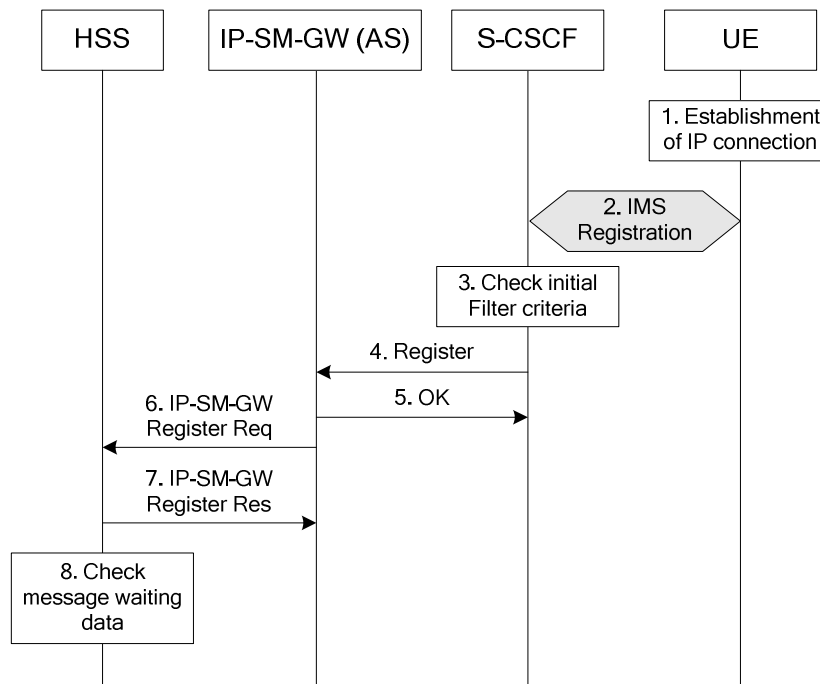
HSS

IP-SM-GW (AS)

S-CSCF

UE

1. Establishment of IP connection

2. IMS Registration

3. Check initial Filter criteria

4. Register

5. OK

6. IP-SM-GW Register Req

7. IP-SM-GW Register Res

8. Check message waiting data